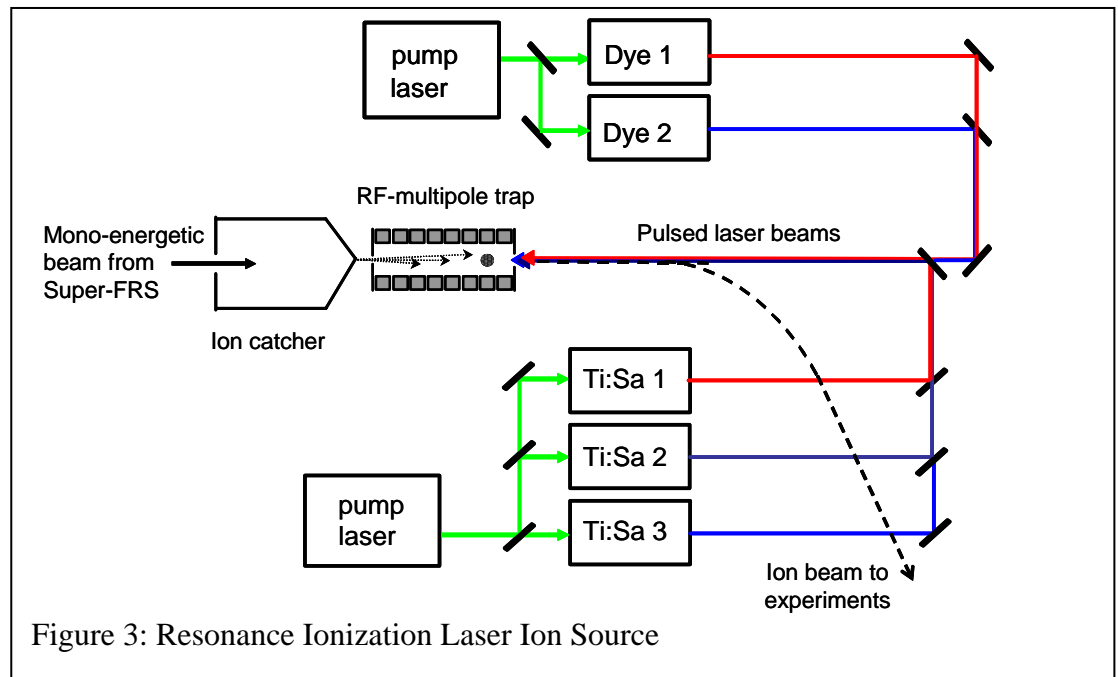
pump laser

Dye 1

Dye 2

RF-multipole trap

Mono-energetic beam from Super-FRS

Pulsed laser beams

Ion catcher

Ti:Sa 1

Ti:Sa 2

pump laser

Ti:Sa 3

Ion beam to experiments

Figure 3: Resonance Ionization Laser Ion Source